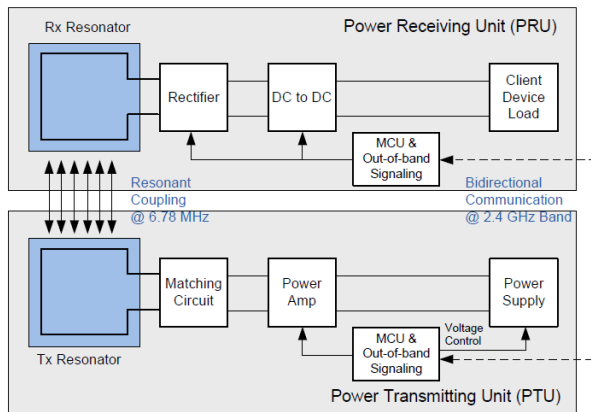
Rx Resonator

Power Receiving Unit (PRU)

Rectifier

DC to DC

Client Device Load

MCU & Out-of-band Signaling

Resonant Coupling @ 6.78 MHz

Bidirectional Communication @ 2.4 GHz Band

Matching Circuit

Power Amp

Power Supply

Voltage Control

MCU & Out-of-band Signaling

Tx Resonator

Power Transmitting Unit (PTU)